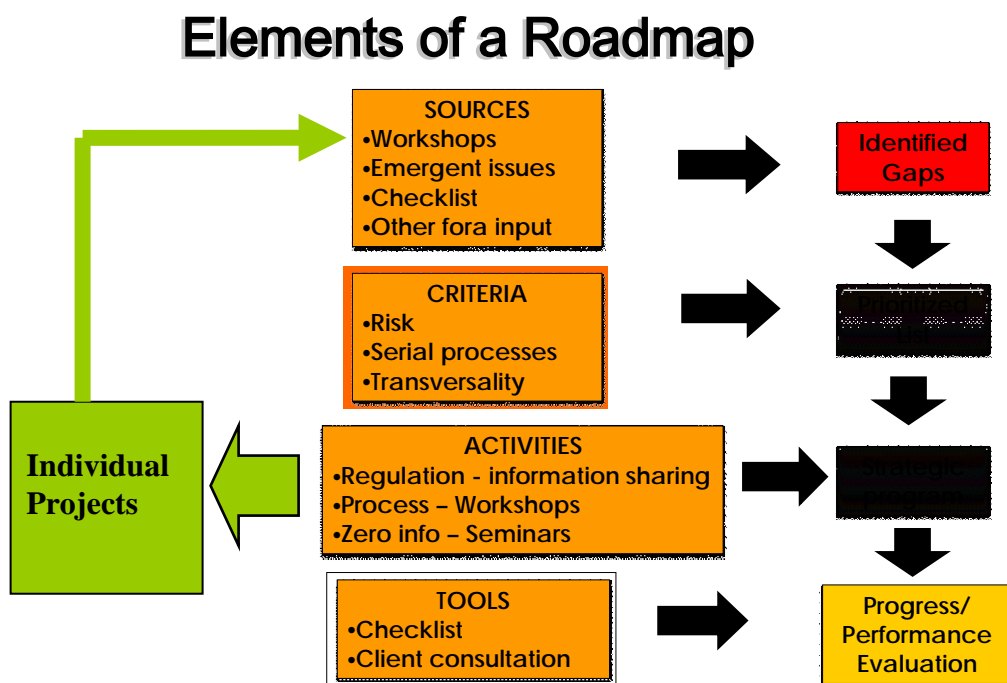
Elements of a Roadmap

SOURCES
•Workshops
•Emergent issues
•Checklist
•Other fora input

Identified Gaps

CRITERIA
•Risk
•Serial processes
•Transversality

Prioritized list

Individual Projects

ACTIVITIES
•Regulation - information sharing
•Process – Workshops
•Zero info – Seminars

Strategic program

TOOLS
•Checklist
•Client consultation

Progress/ Performance Evaluation